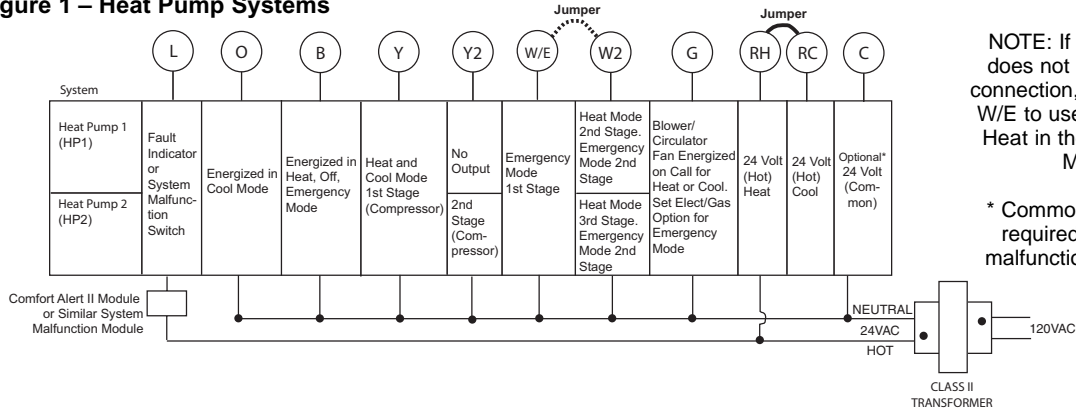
igure 1 – Heat Pump Systems

Jumper

Jumper

L O B Y Y2 W/E W2 G RH RC C

NOTE: If does not connection, W/E to use Heat in th M

* Commo required malfunctio

| System | | | | | | | | | | | |
|---|---|---|---|---|---|---|---|---|---|---|---|
| Heat Pump 1 (HP1) | Fault Indicator or System Malfunction Switch | Energized in Cool Mode | Energized in Heat, Off, Emergency Mode | Heat and Cool Mode 1st Stage (Compressor) | No Output | Emergency Mode 1st Stage | Heat Mode 2nd Stage. Emergency Mode 2nd Stage | Blower/ Circulator Fan Energized on Call for Heat or Cool. Set Elect/Gas Option for Emergency Mode | 24 Volt (Hot) Heat | 24 Volt (Hot) Cool | Optional* 24 Volt (Common) |
| Heat Pump 2 (HP2) | | | | | 2nd Stage (Compressor) | | Heat Mode 3rd Stage. Emergency Mode 2nd Stage | | | | |

Comfort Alert II Module or Similar System Malfunction Module

NEUTRAL
24VAC
HOT

120VAC

CLASS II TRANSFORMER